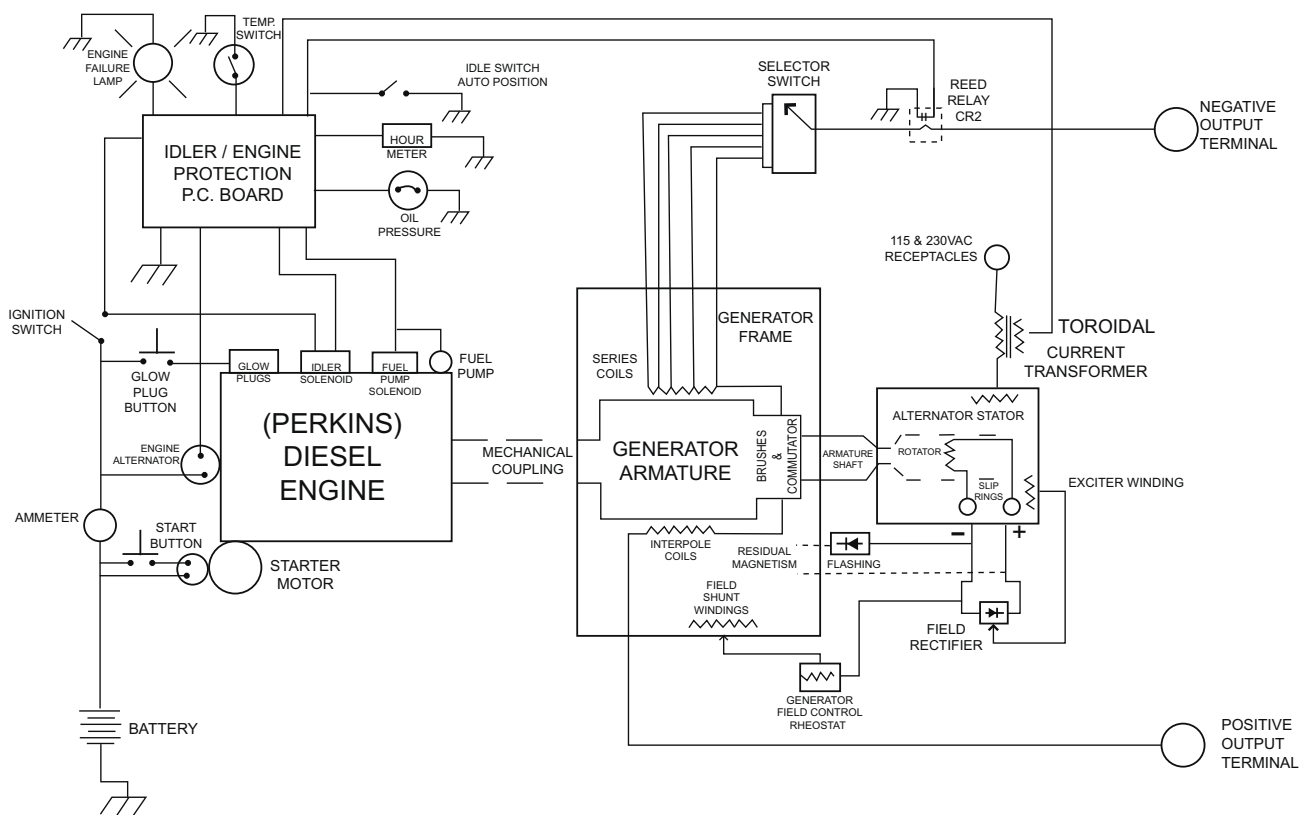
TEMP. SWITCH

ENGINE FAILURE LAMP

IDLE SWITCH AUTO POSITION

SELECTOR SWITCH

REED RELAY CR2

NEGATIVE OUTPUT TERMINAL

IDLER / ENGINE PROTECTION P.C. BOARD

HOUR METER

OIL PRESSURE

115 & 230VAC RECEPTACLES

IGNITION SWITCH

GENERATOR FRAME

TOROIDAL CURRENT TRANSFORMER

GLOW PLUGS

IDLER SOLENOID

FUEL PUMP SOLENOID

FUEL PUMP

SERIES COILS

GLOW PLUG BUTTON

ALTERNATOR STATOR

(PERKINS) DIESEL ENGINE

ENGINE ALTERNATOR

MECHANICAL COUPLING

GENERATOR ARMATURE

BRUSHES & COMMUTATOR

ARMATURE SHAFT

ROTATOR

SLIP RINGS

EXCITER WINDING

AMMETER

START BUTTON

STARTER MOTOR

INTERPOLE COILS

RESIDUAL MAGNETISM

FLASHING

FIELD SHUNT WINDINGS

FIELD RECTIFIER

GENERATOR FIELD CONTROL RHEOSTAT

BATTERY

POSITIVE OUTPUT TERMINAL